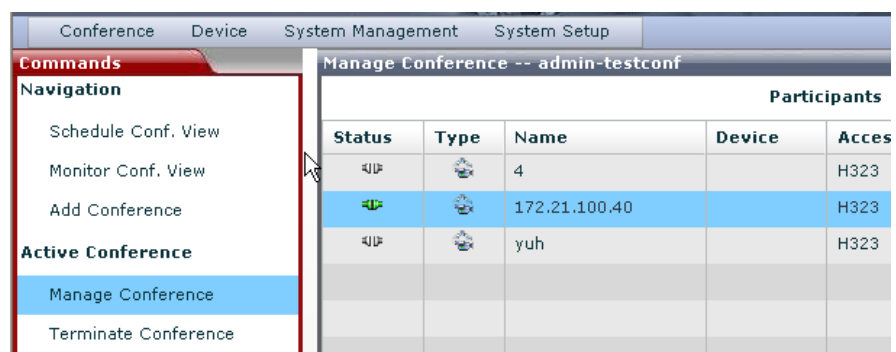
Conference Device System Management System Setup

Commands

Navigation

Schedule Conf. View

Monitor Conf. View

Add Conference

Active Conference

Manage Conference

Terminate Conference

Manage Conference -- admin-testconf

Participants

| Status | Type | Name | Device | Acces |
|---|---|---|---|---|
| | | 4 | | H323 |
| | | 172.21.100.40 | | H323 |
| | | yuh | | H323 |